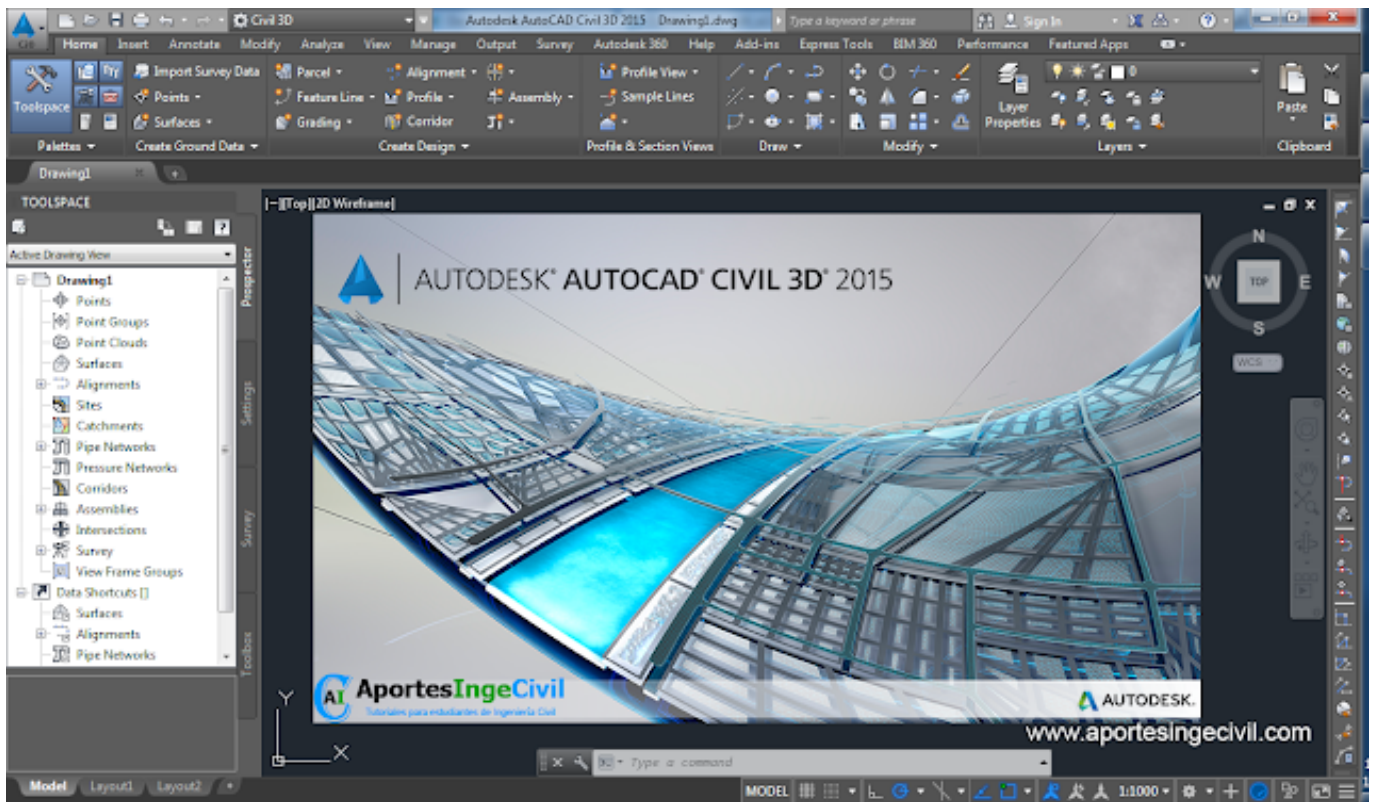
C3D Civil 3D Autodesk AutoCAD Civil 3D 2015 Drawing1.dwg Type a keyword or phrase Sign In

Home Insert Annotate Modify Analyze View Manage Output Survey Autodesk 360 Help Add-ins Express Tools BIM 360 Performance Featured Apps

Toolspace Import Survey Data Points Surfaces Parcel Feature Line Grading Alignment Profile Corridor Assembly Profile View Sample Lines Layer Properties 0 Paste

Palettes Create Ground Data Create Design Profile & Section Views Draw Modify Layers Clipboard

Drawing1

TOOLSPACE

Active Drawing View

Drawing1
Points
Point Groups
Point Clouds
Surfaces
Alignments
Sites
Catchments
Pipe Networks
Pressure Networks
Corridors
Assemblies
Intersections
Survey
View Frame Groups
Data Shortcuts []
Surfaces
Alignments
Pipe Networks

Prospector Settings Survey Toolbox

[−][Top][2D Wireframe]

AUTODESK® AUTOCAD® CIVIL 3D® 2015

N W TOP E S WCS

AI AportesIngeCivil
Tutoriales para estudiantes de Ingeniería Civil

AUTODESK.

www.aportesingecivil.com

Y X

Type a command

Model Layout1 Layout2

MODEL 1:1000